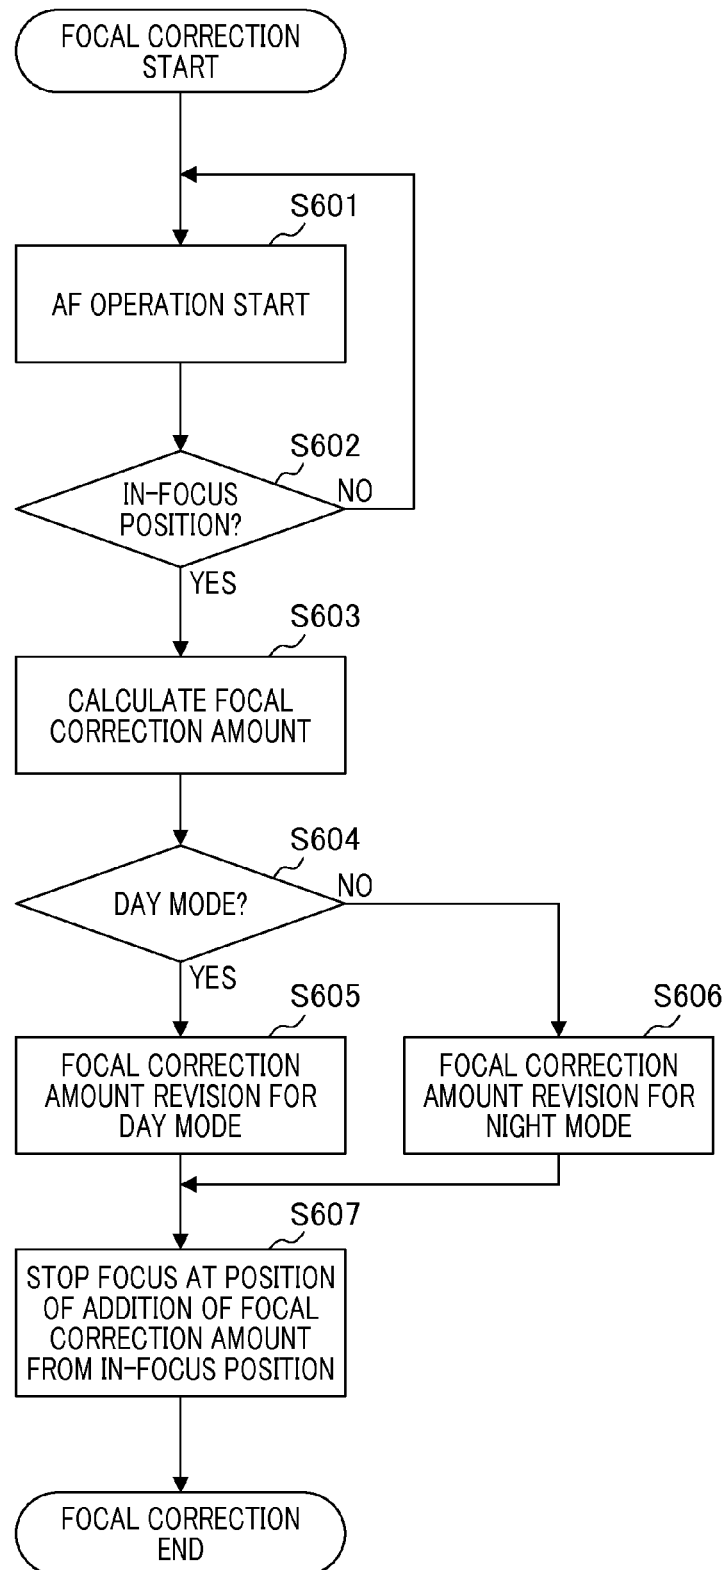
FOCAL CORRECTION START

S601

AF OPERATION START

S602

IN-FOCUS POSITION?

NO

YES

S603

CALCULATE FOCAL CORRECTION AMOUNT

S604

DAY MODE?

NO

YES

S605

FOCAL CORRECTION AMOUNT REVISION FOR DAY MODE

S606

FOCAL CORRECTION AMOUNT REVISION FOR NIGHT MODE

S607

STOP FOCUS AT POSITION OF ADDITION OF FOCAL CORRECTION AMOUNT FROM IN-FOCUS POSITION

FOCAL CORRECTION END